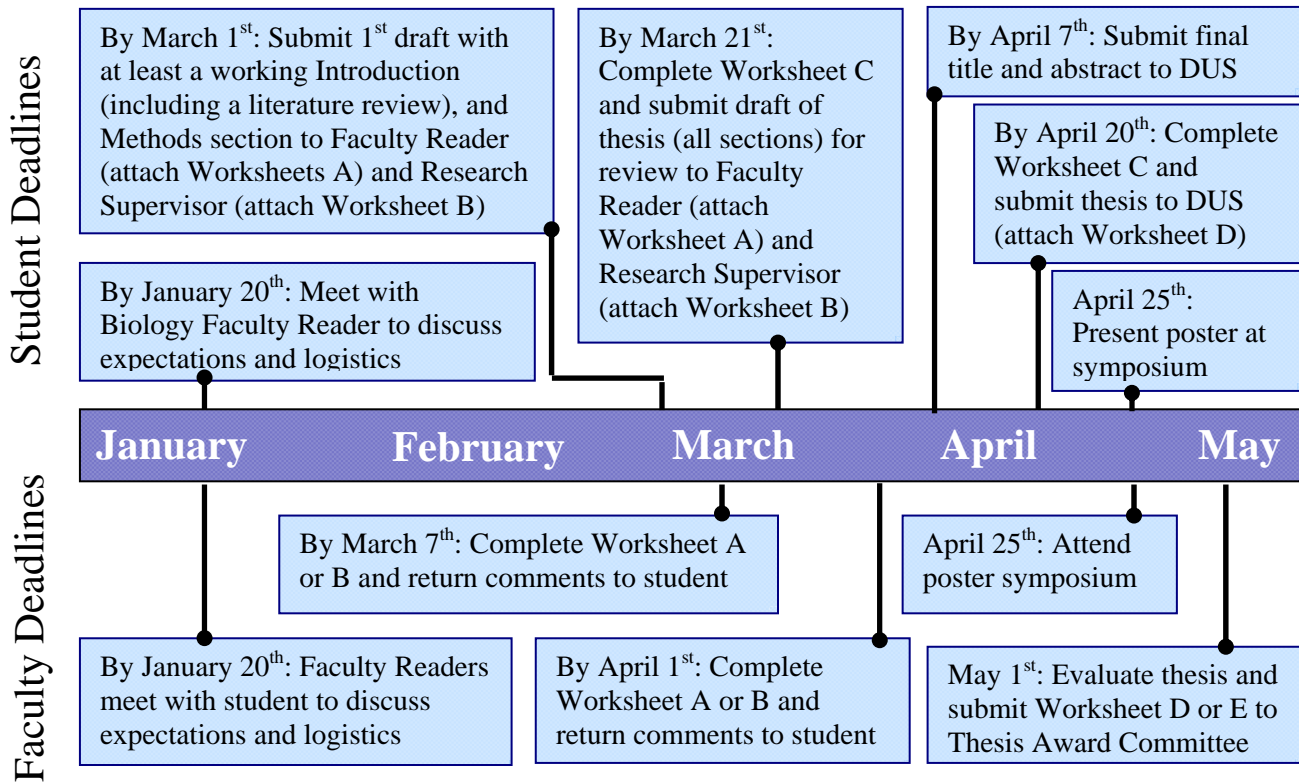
Student Deadlines

By March 1$^{st}$: Submit 1$^{st}$ draft with at least a working Introduction (including a literature review), and Methods section to Faculty Reader (attach Worksheets A) and Research Supervisor (attach Worksheet B)

By March 21$^{st}$: Complete Worksheet C and submit draft of thesis (all sections) for review to Faculty Reader (attach Worksheet A) and Research Supervisor (attach Worksheet B)

By April 7$^{th}$: Submit final title and abstract to DUS

By April 20$^{th}$: Complete Worksheet C and submit thesis to DUS (attach Worksheet D)

By January 20$^{th}$: Meet with Biology Faculty Reader to discuss expectations and logistics

April 25$^{th}$: Present poster at symposium

January February March April May

Faculty Deadlines

By March 7$^{th}$: Complete Worksheet A or B and return comments to student

April 25$^{th}$: Attend poster symposium

By January 20$^{th}$: Faculty Readers meet with student to discuss expectations and logistics

By April 1$^{st}$: Complete Worksheet A or B and return comments to student

May 1$^{st}$: Evaluate thesis and submit Worksheet D or E to Thesis Award Committee